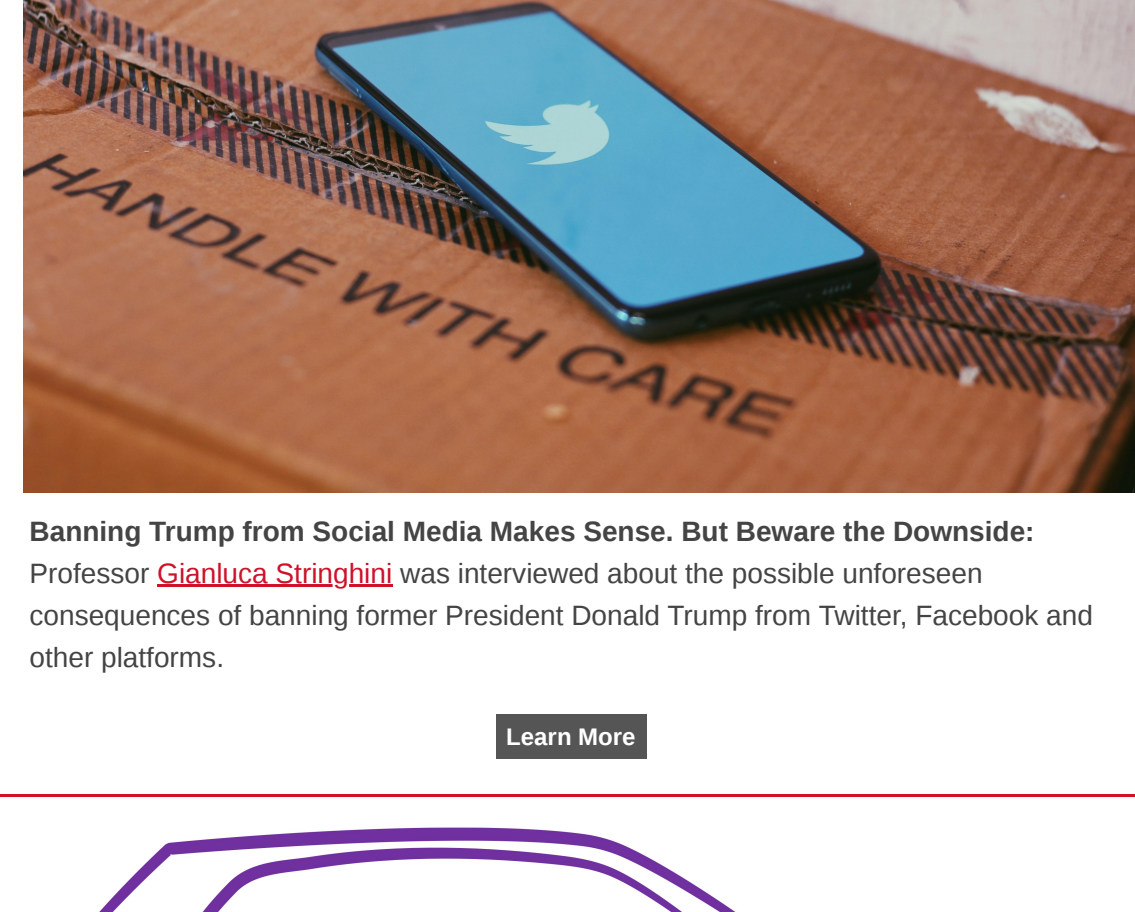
HANDLE WITH CARE

**Banning Trump from Social Media Makes Sense. But Beware the Downside:** Professor Gianluca Stringhini was interviewed about the possible unforeseen consequences of banning former President Donald Trump from Twitter, Facebook and other platforms.

Learn More